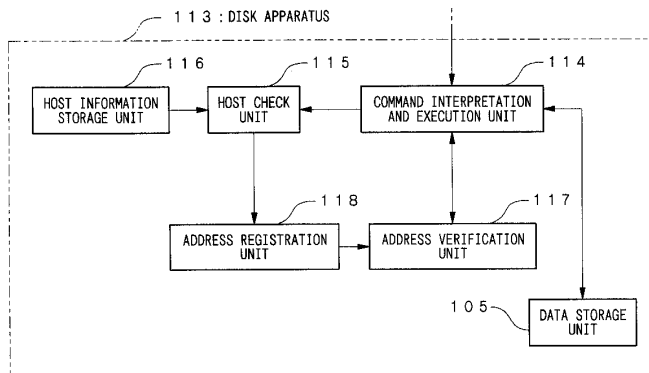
113 : DISK APPARATUS

116

115

114

HOST INFORMATION STORAGE UNIT

HOST CHECK UNIT

COMMAND INTERPRETATION AND EXECUTION UNIT

118

117

ADDRESS REGISTRATION UNIT

ADDRESS VERIFICATION UNIT

105

DATA STORAGE UNIT